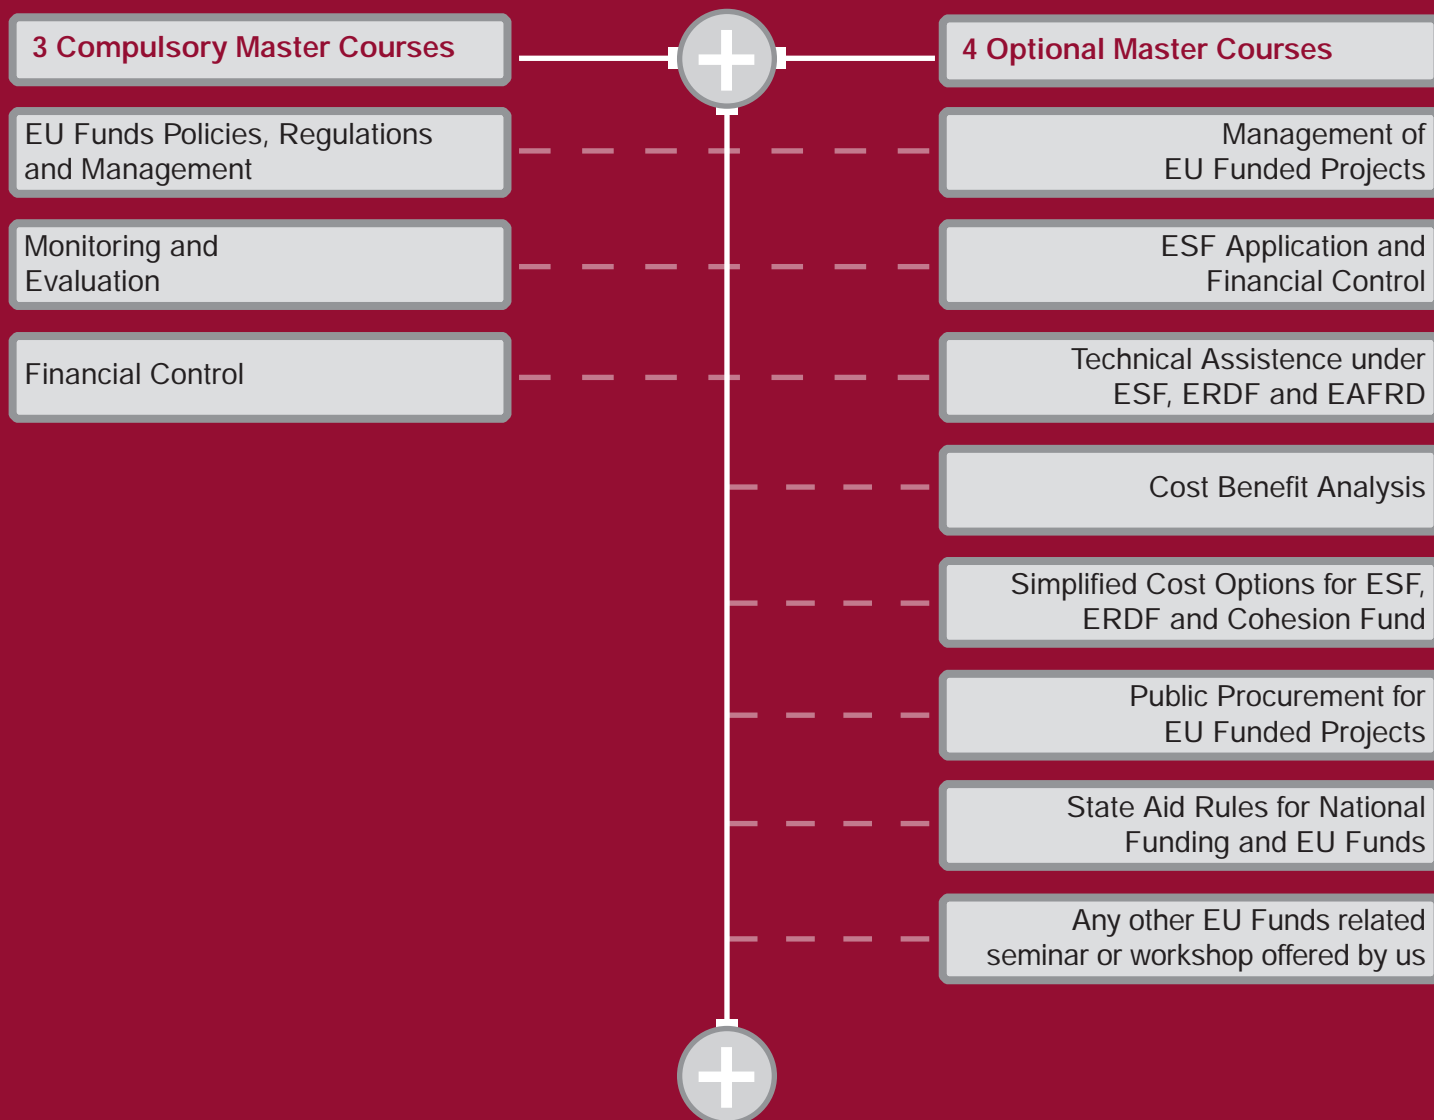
3 Compulsory Master Courses

EU Funds Policies, Regulations and Management

Monitoring and Evaluation

Financial Control

4 Optional Master Courses

Management of EU Funded Projects

ESF Application and Financial Control

Technical Assistence under ESF, ERDF and EAFRD

Cost Benefit Analysis

Simplified Cost Options for ESF, ERDF and Cohesion Fund

Public Procurement for EU Funded Projects

State Aid Rules for National Funding and EU Funds

Any other EU Funds related seminar or workshop offered by us